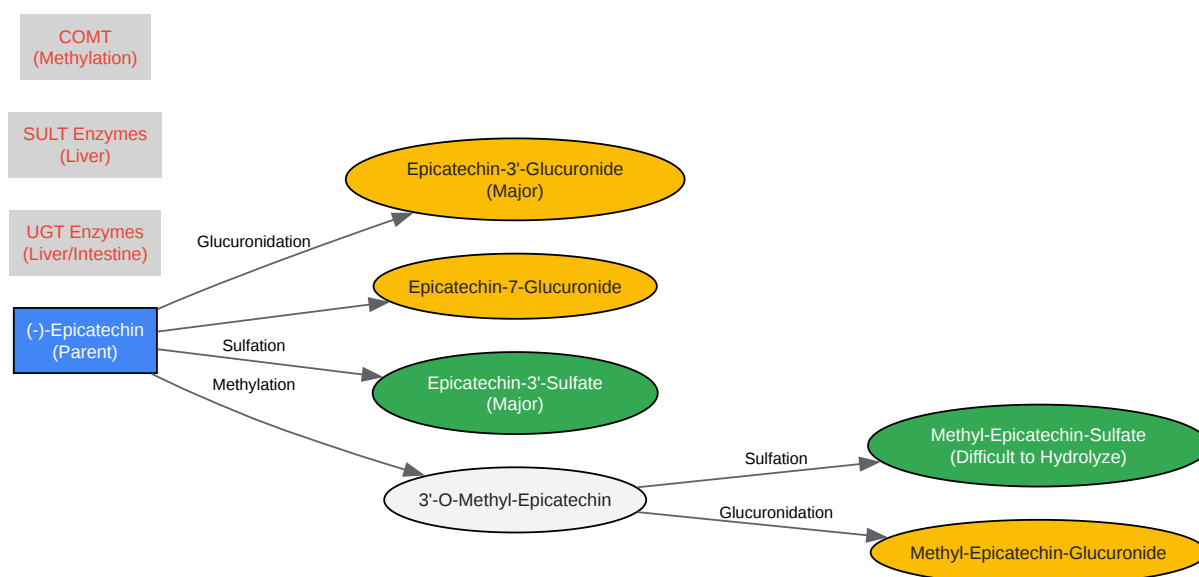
COMT
(Methylation)

SULT Enzymes
(Liver)

UGT Enzymes
(Liver/Intestine)

Epicatechin-3'-Glucuronide
(Major)

Glucuronidation

Epicatechin-7-Glucuronide

(-)-Epicatechin
(Parent)

Sulfation

Methylation

Epicatechin-3'-Sulfate
(Major)

Methyl-Epicatechin-Sulfate
(Difficult to Hydrolyze)

Sulfation

3'-O-Methyl-Epicatechin

Glucuronidation

Methyl-Epicatechin-Glucuronide